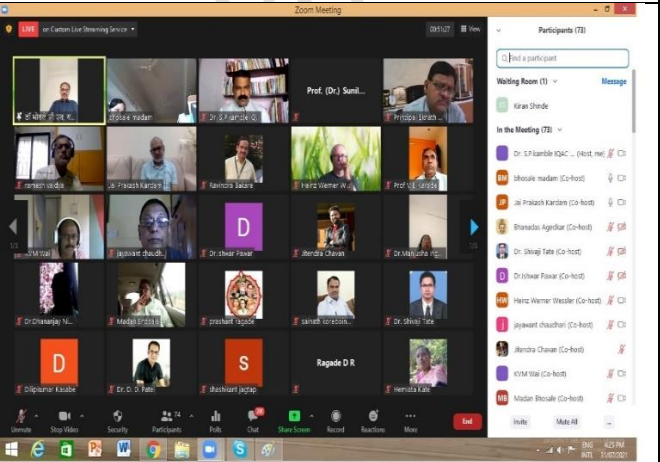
Zoom Meeting

LIVE on Custom Live Streaming Service

00:51:27 View

डॉ. श्री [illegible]

bhosale madam

Dr. S.P.Kamble IQ...

Prof. (Dr.) Sunil...

Principal Dr. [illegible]

ramesh vaidya

Jai Prakash Kardam

Ravindra Bakare

Heinz Werner W...

Prof V.B. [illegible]

KVM Wal

jayawant chaudh...

D

Dr. Ishwar Pawar

Jitendra Chavan

Dr. Manjusha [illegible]

Dr.Dhananjay N...

Madan Bhosale

prashant ragade

sainath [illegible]

Dr. Shivaji Tate

D

Dilipkumar Kasabe

Dr. D. D. Pate

S

shashikant jagtap

Ragade D R

Hemlata Kale

Participants (73)

Find a participant

Waiting Room (1)

Message

Kiran Shinde

In the Meeting (73)

Dr. S.P.Kamble IQAC ... (Host, me)

BM bhosale madam (Co-host)

JP Jai Prakash Kardam (Co-host)

Bhanudas Agedkar (Co-host)

Dr. Shivaji Tate (Co-host)

D Dr.Ishwar Pawar (Co-host)

HW Heinz Werner Wessler (Co-host)

J jayawant chaudhari (Co-host)

Jitendra Chavan (Co-host)

KVM Wal (Co-host)

MB Madan Bhosale (Co-host)

Invite

Mute All

...

Unmute

Stop Video

Security

Participants 74

Polls

Chat

Share Screen

Record

Reactions

More

End

ENG INTL 4:25 PM 31/07/2021